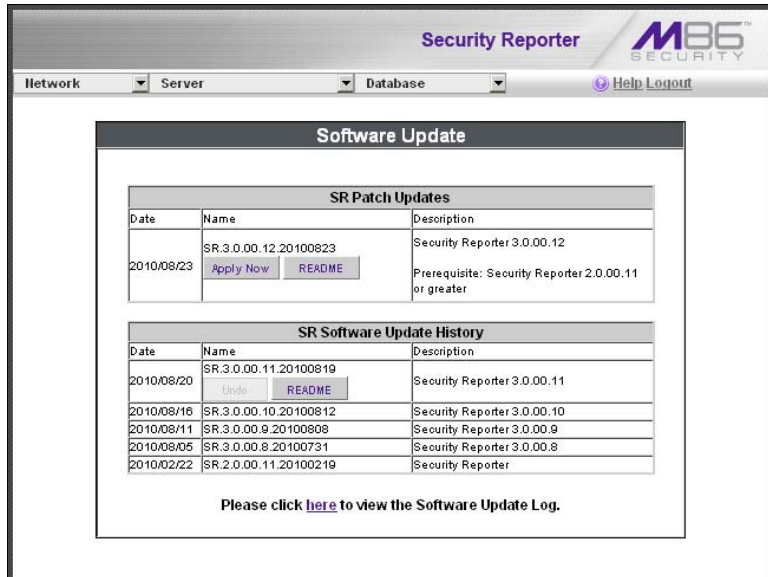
Security Reporter

M86 SECURITY ™

Network | Server | Database | Help Logout

Software Update

SR Patch Updates

| Date | Name | Description |
|---|---|---|
| 2010/08/23 | SR.3.0.00.12.20100823 Apply Now README | Security Reporter 3.0.00.12 Prerequisite: Security Reporter 2.0.00.11 or greater |

SR Software Update History

| Date | Name | Description |
|---|---|---|
| 2010/08/20 | SR.3.0.00.11.20100819 Undo README | Security Reporter 3.0.00.11 |
| 2010/08/16 | SR.3.0.00.10.20100812 | Security Reporter 3.0.00.10 |
| 2010/08/11 | SR.3.0.00.9.20100808 | Security Reporter 3.0.00.9 |
| 2010/08/05 | SR.3.0.00.8.20100731 | Security Reporter 3.0.00.8 |
| 2010/02/22 | SR.2.0.00.11.20100219 | Security Reporter |

Please click here to view the Software Update Log.